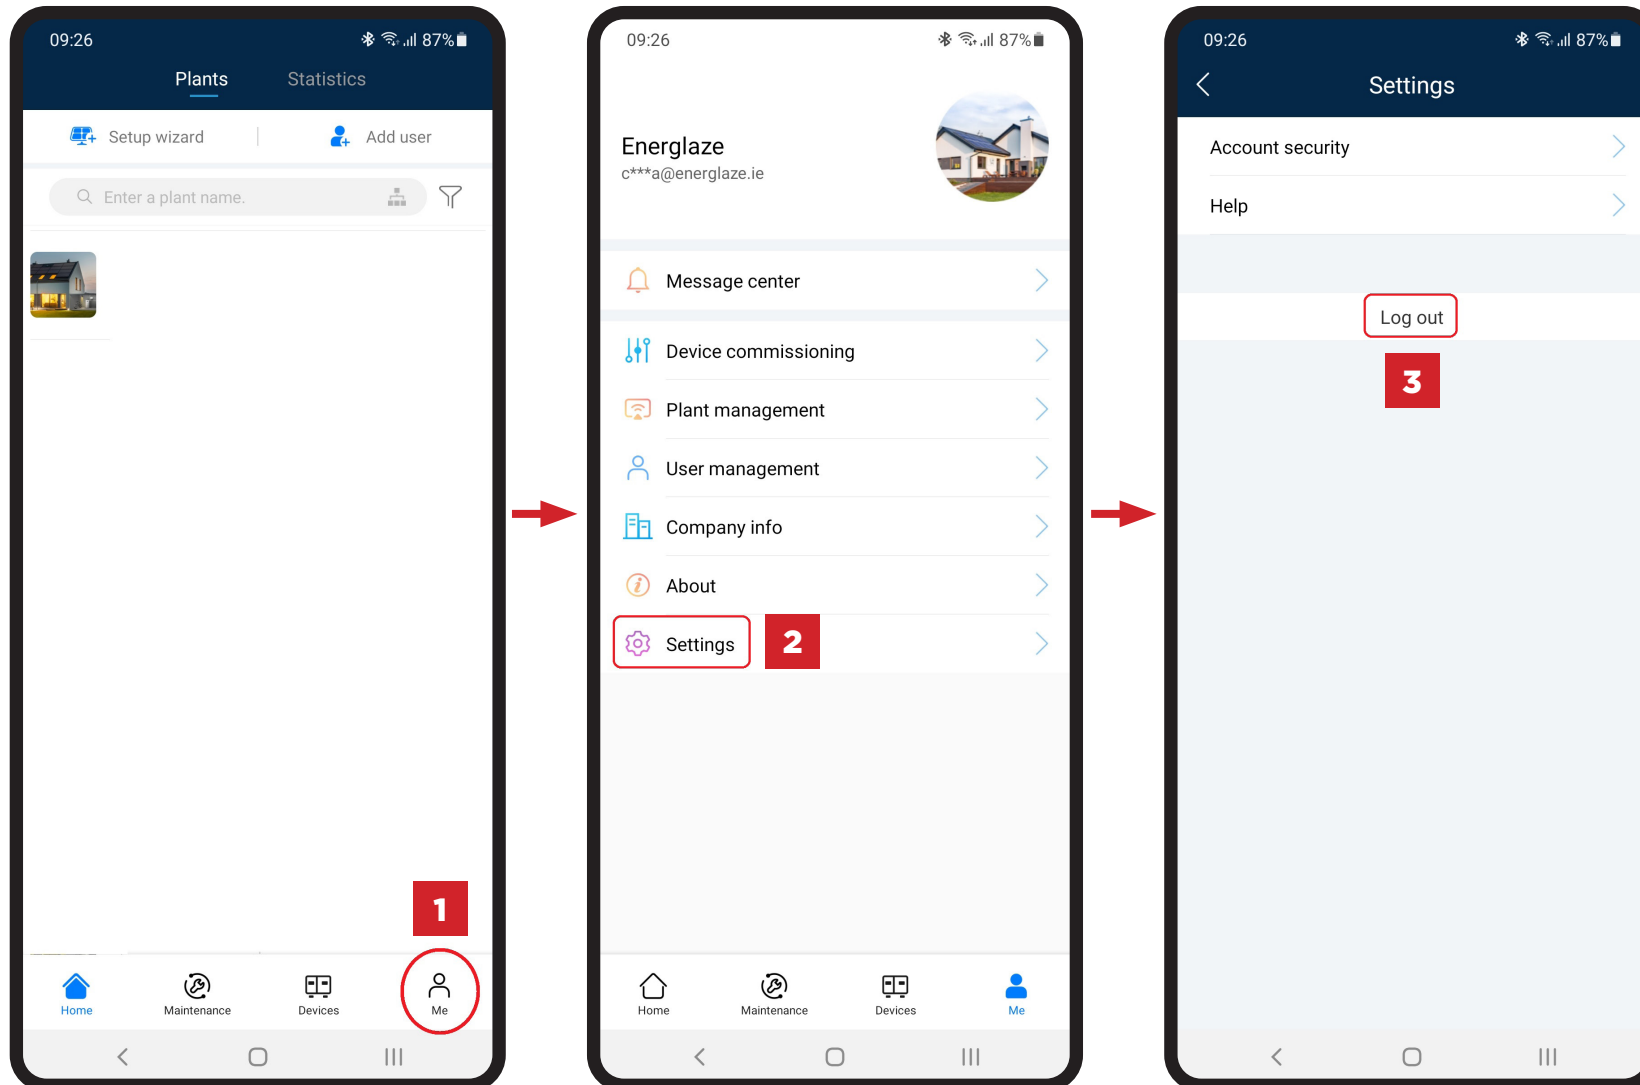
09:26 87%

Plants Statistics

Setup wizard | Add user

Enter a plant name.

1

Home Maintenance Devices Me

09:26 87%

Energlaze
c***a@energlaze.ie

Message center

Device commissioning

Plant management

User management

Company info

About

Settings 2

Home Maintenance Devices Me

09:26 87%

Settings

Account security

Help

Log out

3